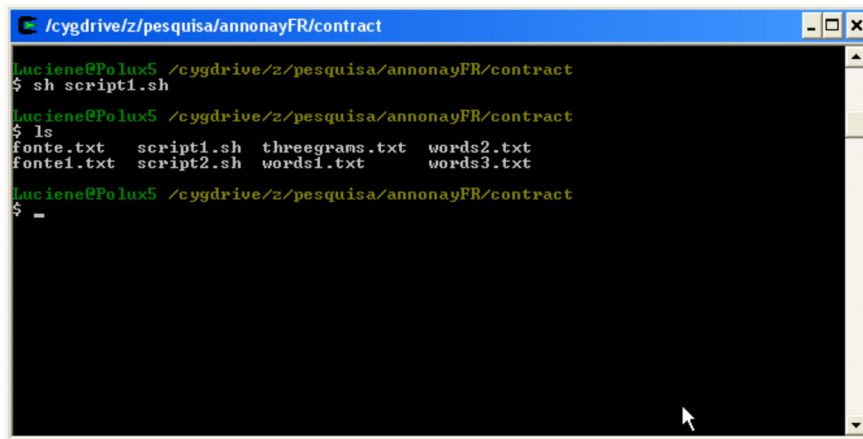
/cygdrive/z/pesquisa/annonayFR/contract

Luciene@Polux5 /cygdrive/z/pesquisa/annonayFR/contract
$ sh script1.sh

Luciene@Polux5 /cygdrive/z/pesquisa/annonayFR/contract
$ ls
fonte.txt script1.sh threegrams.txt words2.txt
fonte1.txt script2.sh words1.txt words3.txt

Luciene@Polux5 /cygdrive/z/pesquisa/annonayFR/contract
$ _